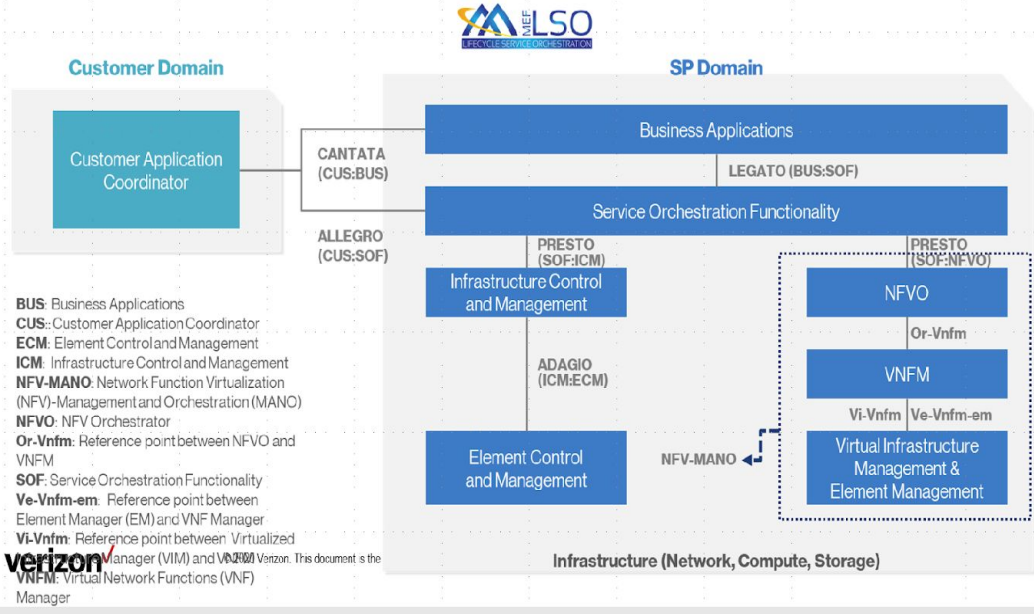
MEF LSO
LIFECYCLE SERVICE ORCHESTRATION

Customer Domain

SP Domain

Customer Application Coordinator

CANTATA (CUS:BUS)

ALLEGRO (CUS:SOF)

Business Applications

LEGATO (BUS:SOF)

Service Orchestration Functionality

PRESTO (SOF:ICM)

PRESTO (SOF:NFVO)

Infrastructure Control and Management

ADAGIO (ICM:ECM)

Element Control and Management

NFV-MANO

NFVO

Or-Vnfm

VNFM

Vi-Vnfm

Ve-Vnfm-em

Virtual Infrastructure Management & Element Management

Infrastructure (Network, Compute, Storage)

BUS: Business Applications
CUS:: Customer Application Coordinator
ECM: Element Control and Management
ICM: Infrastructure Control and Management
NFV-MANO: Network Function Virtualization (NFV)-Management and Orchestration (MANO)
NFVO: NFV Orchestrator
Or-Vnfm: Reference point between NFVO and VNFM
SOF: Service Orchestration Functionality
Ve-Vnfm-em: Reference point between Element Manager (EM) and VNF Manager
Vi-Vnfm: Reference point between Virtualized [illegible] Manager (VIM) and VNFM
VNFM: Virtual Network Functions (VNF) Manager

verizon✓ © 2020 Verizon. This document is the